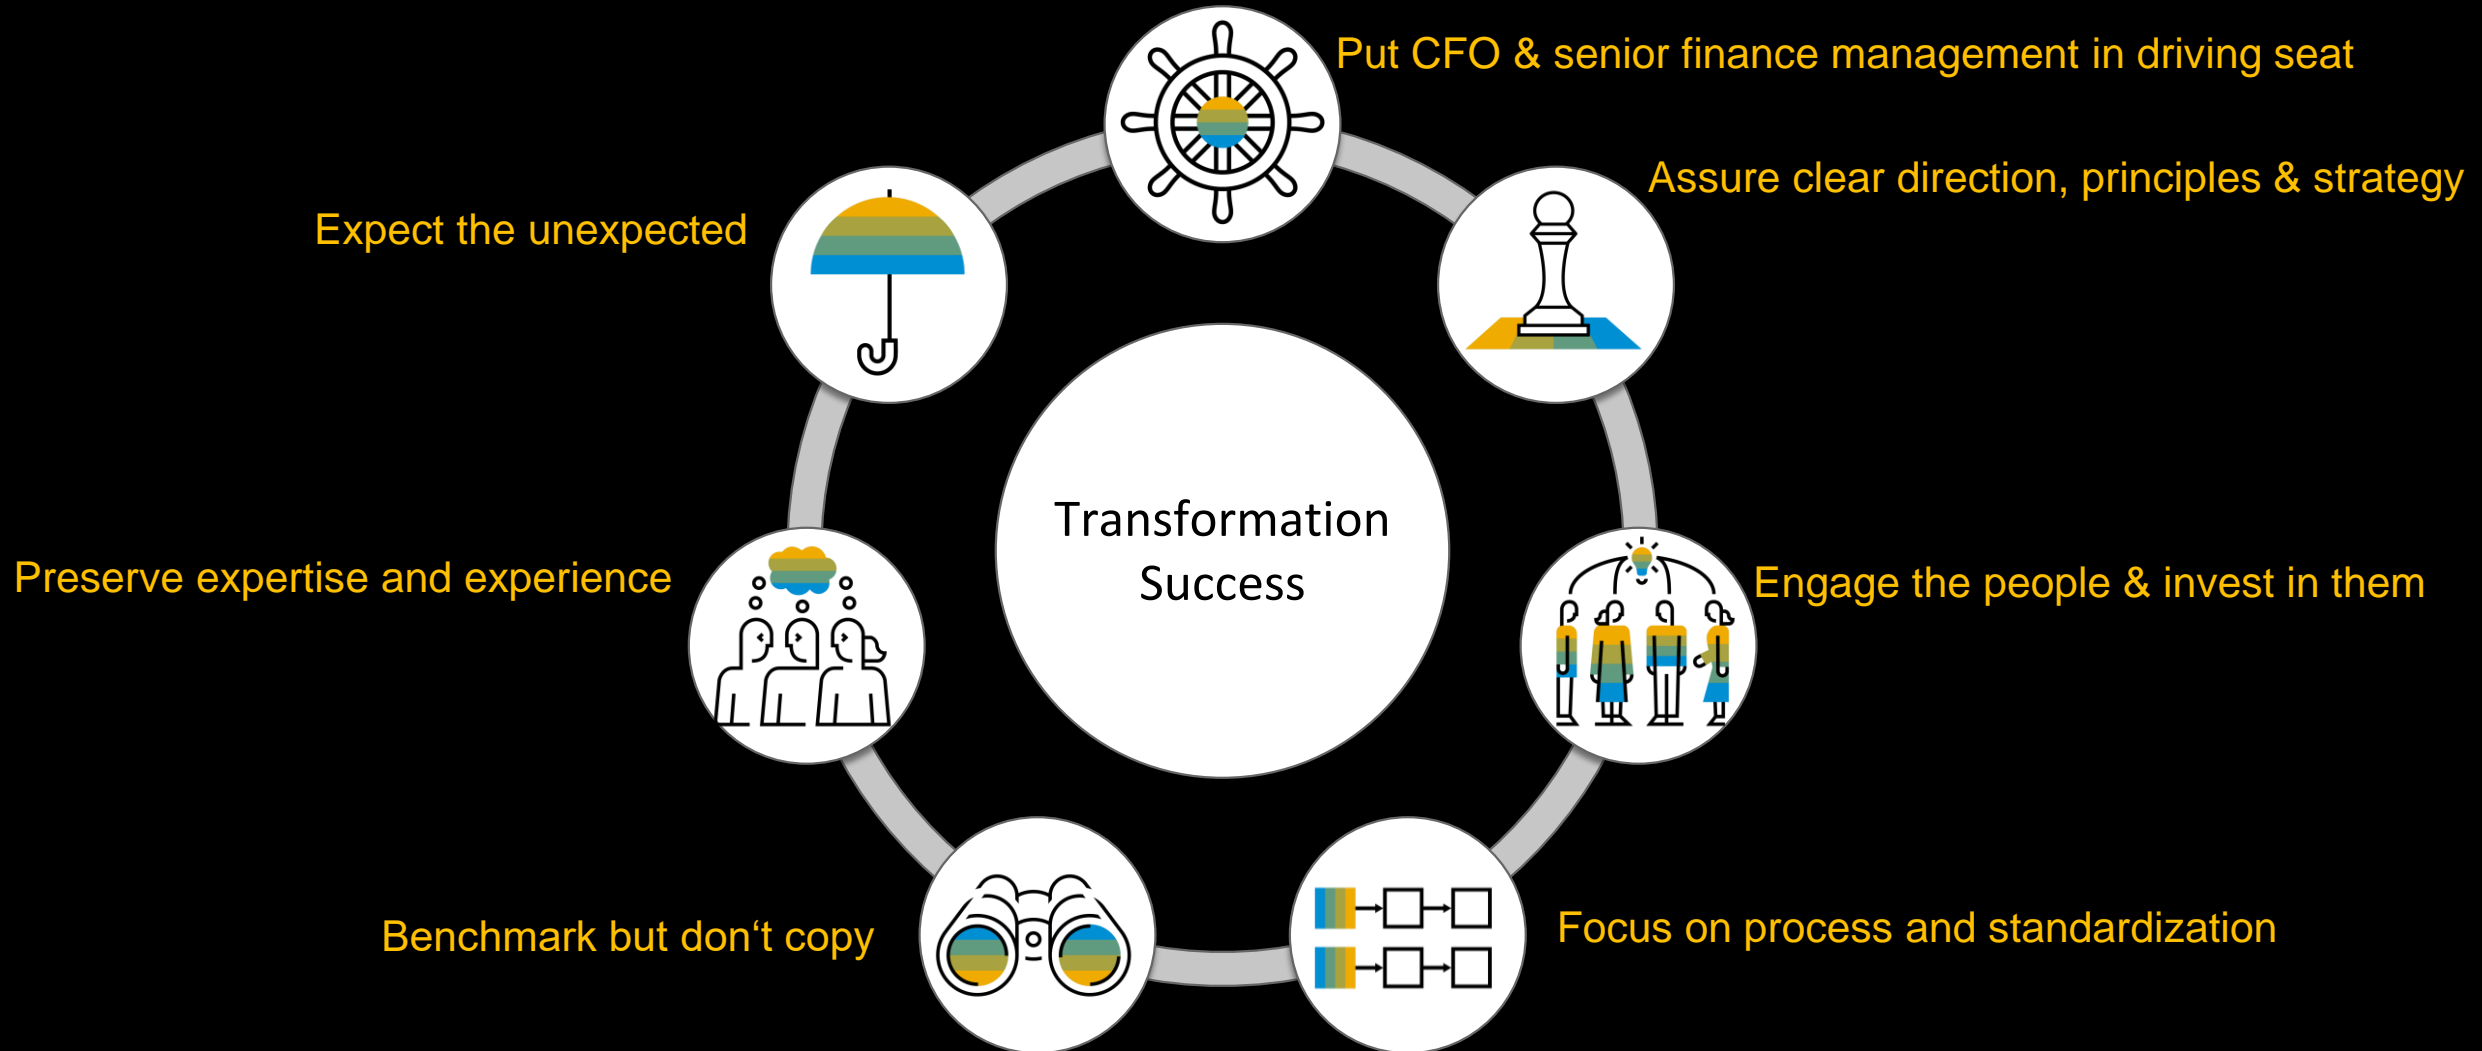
Put CFO & senior finance management in driving seat

Assure clear direction, principles & strategy

Expect the unexpected

Transformation Success

Preserve expertise and experience

Engage the people & invest in them

Benchmark but don‘t copy

Focus on process and standardization